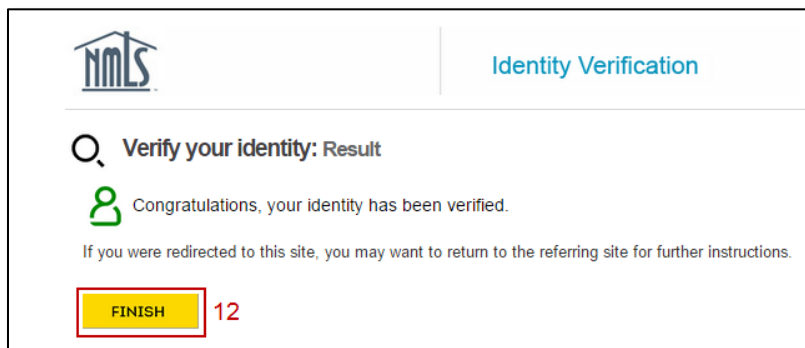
NMLS

Identity Verification

Verify your identity: Result

Congratulations, your identity has been verified.

If you were redirected to this site, you may want to return to the referring site for further instructions.

FINISH

12